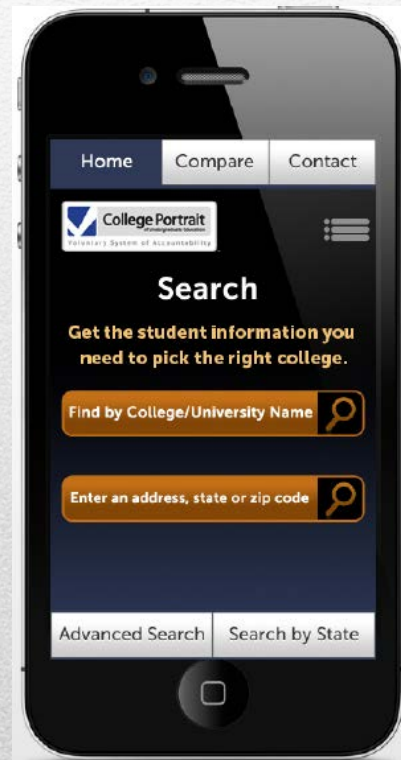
Home
Compare
Contact

College Portrait
of Undergraduate Education
Voluntary System of Accountability

Search

Get the student information you need to pick the right college.

Find by College/University Name

Enter an address, state or zip code

Advanced Search
Search by State